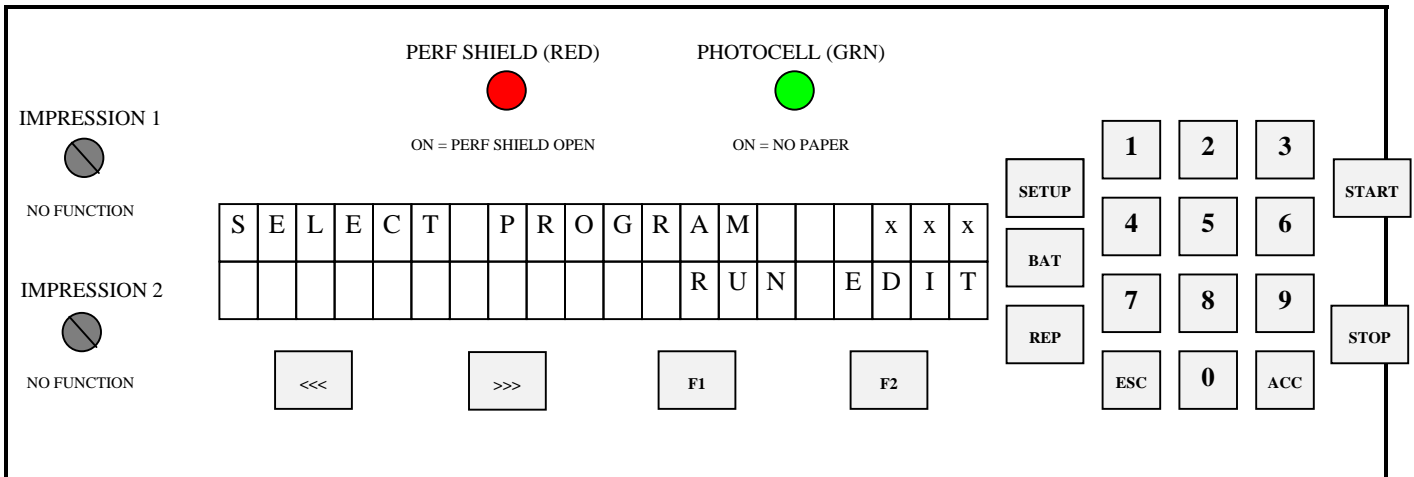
PERF SHIELD (RED)

PHOTOCELL (GRN)

IMPRESSION 1

ON = PERF SHIELD OPEN

ON = NO PAPER

NO FUNCTION

| S | E | L | E | C | T | | P | R | O | G | R | A | M | | | | x | x | x |
|---|---|---|---|---|---|---|---|---|---|---|---|---|---|---|---|---|---|---|---|
| | | | | | | | | | | | | R | U | N | | E | D | I | T |

IMPRESSION 2

NO FUNCTION

<<<

>>>

F1

F2

SETUP

BAT

REP

ESC

1 2 3

4 5 6

7 8 9

0

ACC

START

STOP